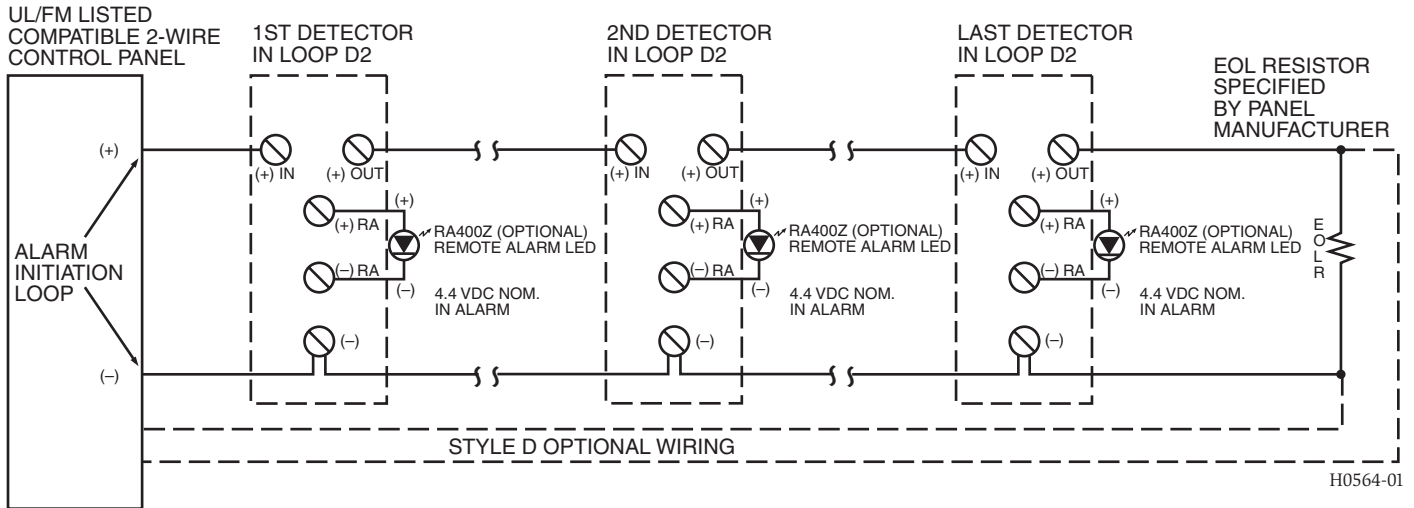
UL/FM LISTED COMPATIBLE 2-WIRE CONTROL PANEL

1ST DETECTOR IN LOOP D2

2ND DETECTOR IN LOOP D2

LAST DETECTOR IN LOOP D2

EOL RESISTOR SPECIFIED BY PANEL MANUFACTURER

(+)

ALARM INITIATION LOOP

(–)

(+) IN
(+) OUT
(+) RA
(+)
RA400Z (OPTIONAL) REMOTE ALARM LED
(–) RA
(–)
4.4 VDC NOM. IN ALARM
(–)

(+) IN
(+) OUT
(+) RA
(+)
RA400Z (OPTIONAL) REMOTE ALARM LED
(–) RA
(–)
4.4 VDC NOM. IN ALARM
(–)

(+) IN
(+) OUT
(+) RA
(+)
RA400Z (OPTIONAL) REMOTE ALARM LED
(–) RA
(–)
4.4 VDC NOM. IN ALARM
(–)

EOLR

STYLE D OPTIONAL WIRING

H0564-01